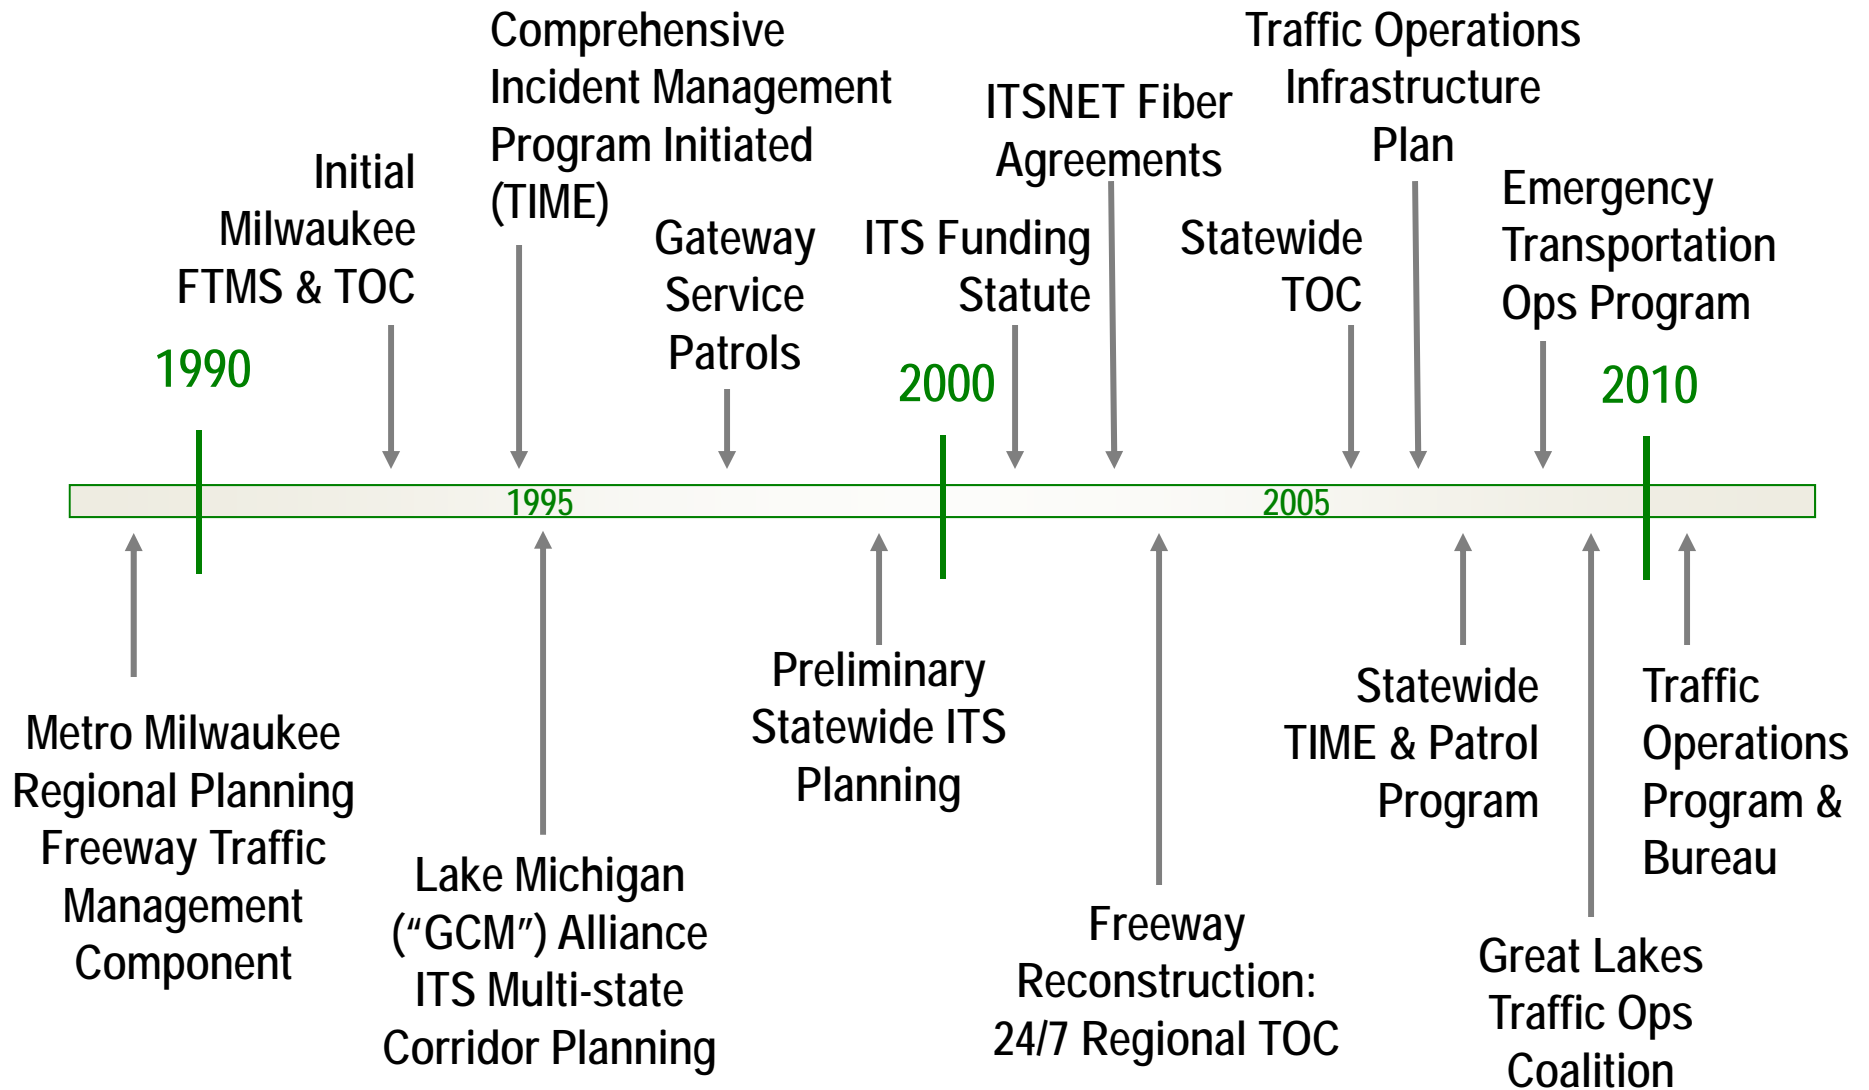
Comprehensive Incident Management Program Initiated (TIME)

Traffic Operations Infrastructure Plan

ITSNET Fiber Agreements

Initial Milwaukee FTMS & TOC

Emergency Transportation Ops Program

Gateway Service Patrols

ITS Funding Statute

Statewide TOC

1990

2000

2010

1995

2005

Metro Milwaukee Regional Planning Freeway Traffic Management Component

Lake Michigan ("GCM") Alliance ITS Multi-state Corridor Planning

Preliminary Statewide ITS Planning

Freeway Reconstruction: 24/7 Regional TOC

Statewide TIME & Patrol Program

Great Lakes Traffic Ops Coalition

Traffic Operations Program & Bureau